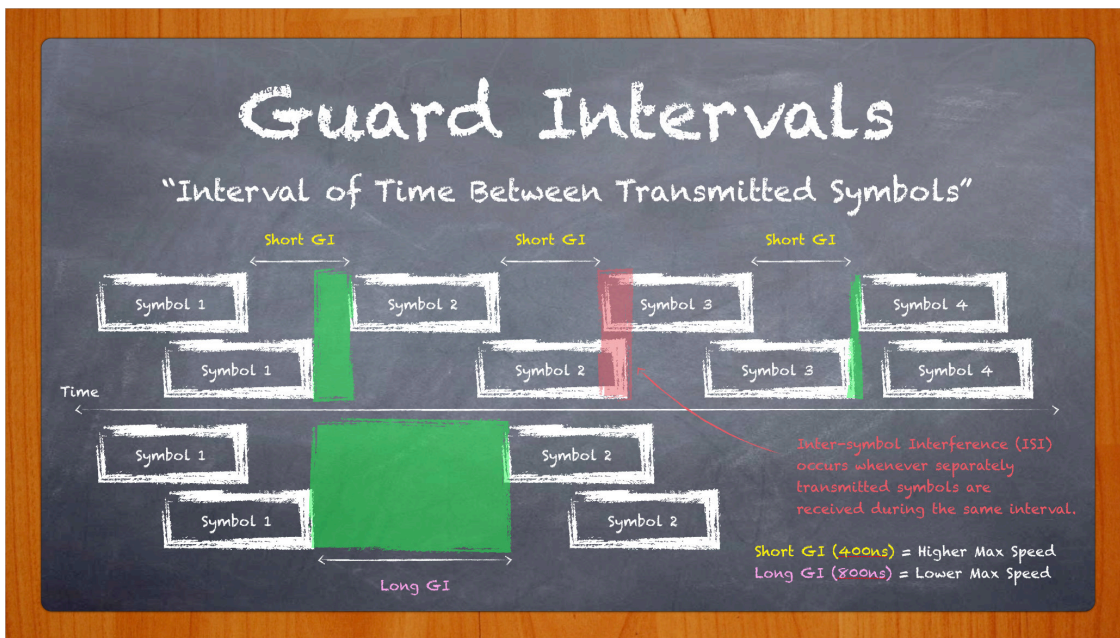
Guard Intervals

"Interval of Time Between Transmitted Symbols"

Short GI

Short GI

Short GI

Symbol 1

Symbol 2

Symbol 3

Symbol 4

Symbol 1

Symbol 2

Symbol 3

Symbol 4

Time

Symbol 1

Symbol 2

Symbol 1

Symbol 2

Long GI

Inter-symbol Interference (ISI) occurs whenever separately transmitted symbols are received during the same interval.

Short GI (400ns) = Higher Max Speed
Long GI (800ns) = Lower Max Speed